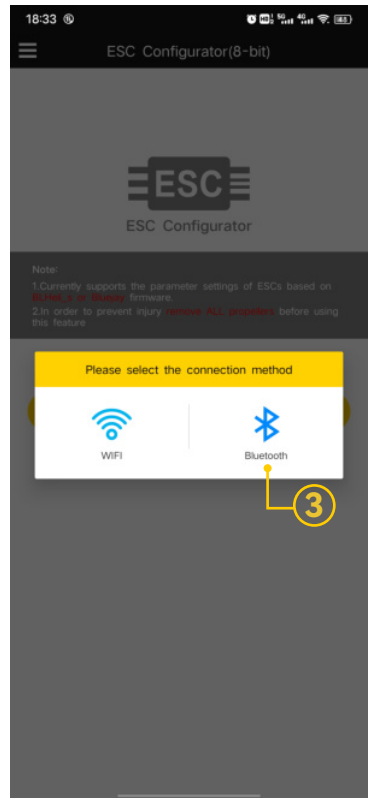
18:33

ESC Configurator(8-bit)

ESC

ESC Configurator

Note:
1.Currently supports the parameter settings of ESCs based on BLHeli_s or Bluejay firmware.
2.In order to prevent injury remove ALL propellers before using this feature

Please select the connection method

WIFI

Bluetooth

3